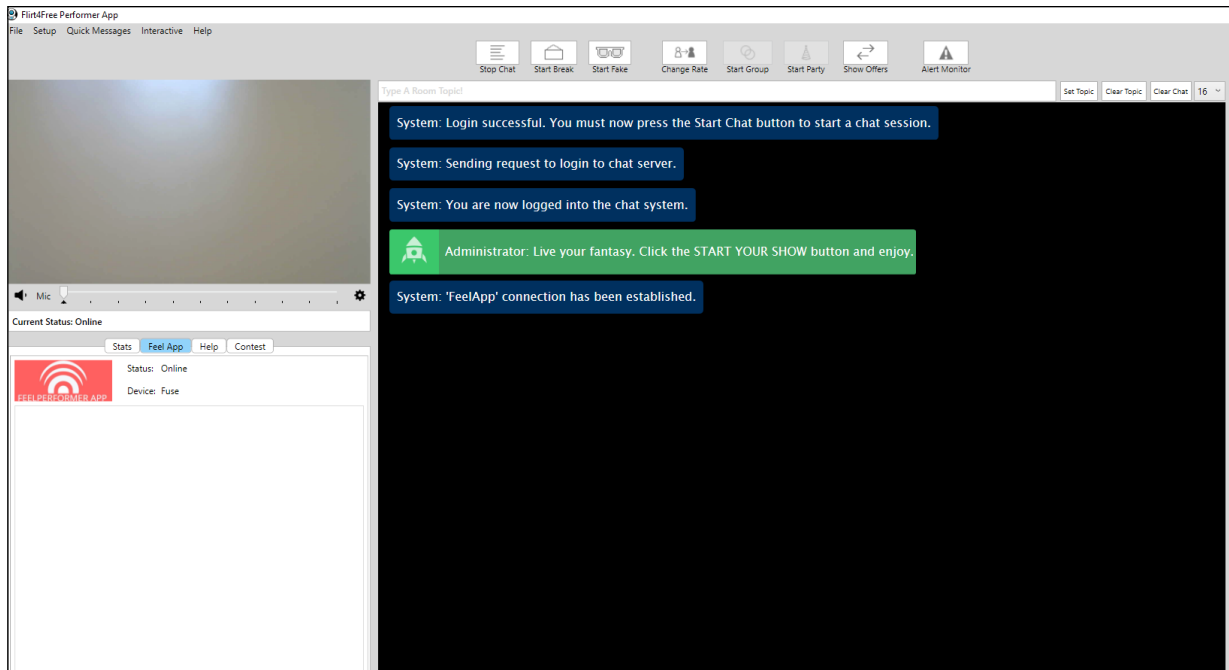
Flirt4Free Performer App

File Setup Quick Messages Interactive Help

Stop Chat Start Break Start Fake Change Rate Start Group Start Party Show Offers Alert Monitor

Type A Room Topic!

Set Topic Clear Topic Clear Chat 16

System: Login successful. You must now press the Start Chat button to start a chat session.

System: Sending request to login to chat server.

System: You are now logged into the chat system.

Administrator: Live your fantasy. Click the START YOUR SHOW button and enjoy.

System: 'FeelApp' connection has been established.

Mic

Current Status: Online

Stats Feel App Help Contest

FEELPERFORMER APP

Status: Online

Device: Fuse